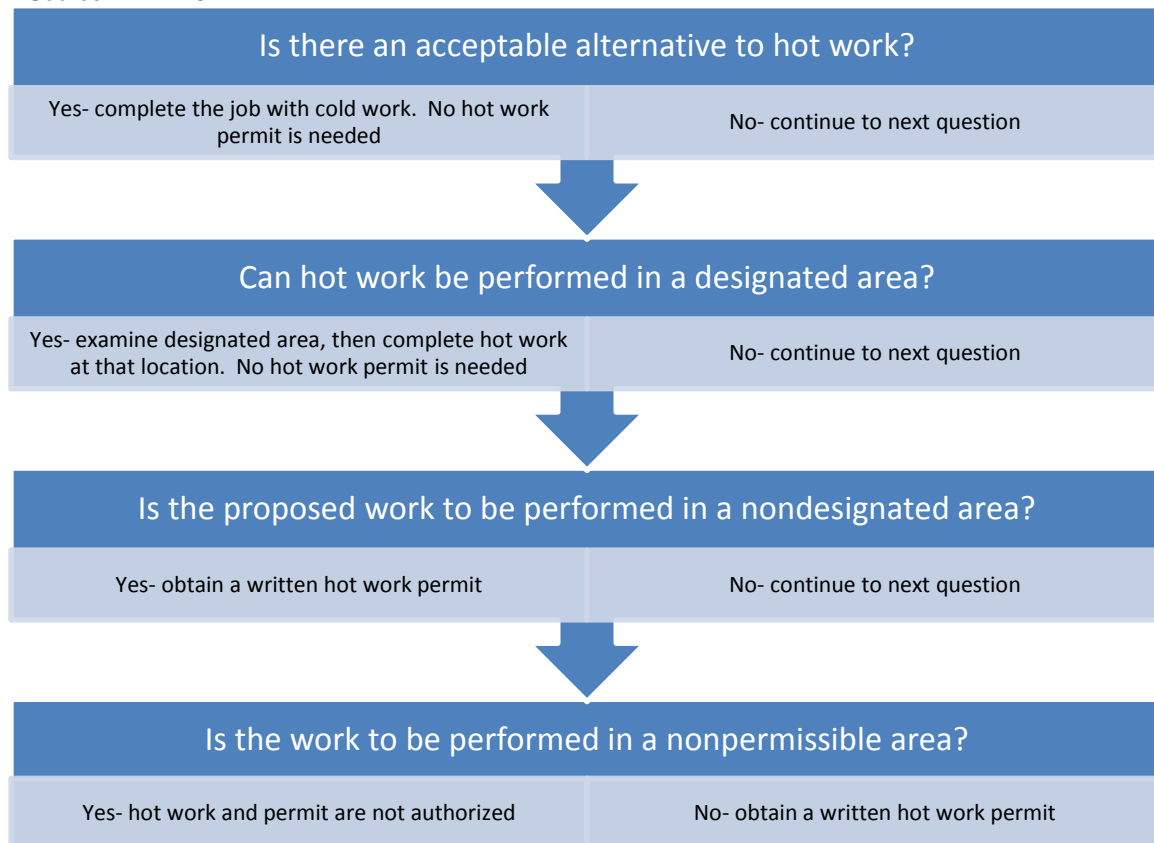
Is there an acceptable alternative to hot work?

Yes- complete the job with cold work. No hot work permit is needed

No- continue to next question

Can hot work be performed in a designated area?

Yes- examine designated area, then complete hot work at that location. No hot work permit is needed

No- continue to next question

Is the proposed work to be performed in a nondesignated area?

Yes- obtain a written hot work permit

No- continue to next question

Is the work to be performed in a nonpermissible area?

Yes- hot work and permit are not authorized

No- obtain a written hot work permit